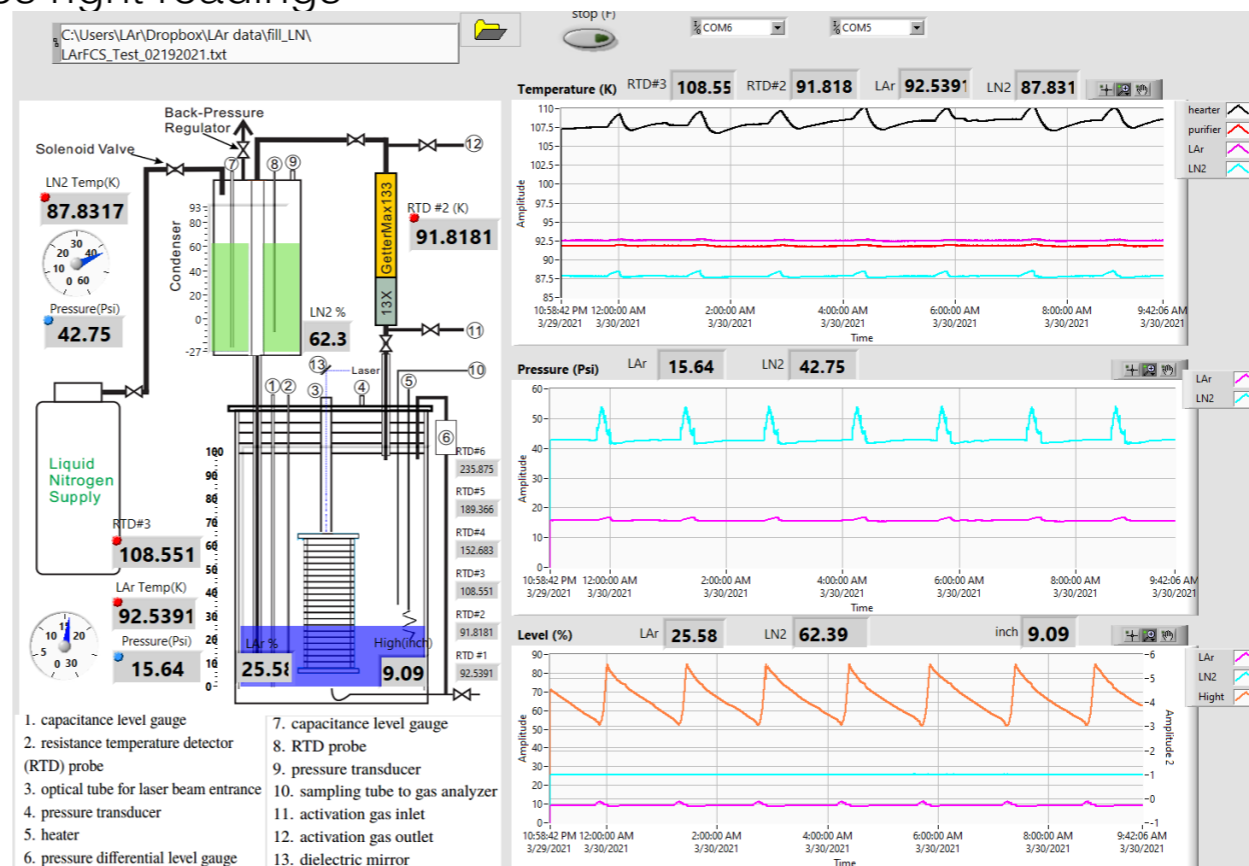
C:\Users\LAr\Dropbox\LAr data\fill_LN\LArFCS_Test_02192021.txt

stop (F)

COM6

COM5

Back-Pressure Regulator

Solenoid Valve

LN2 Temp(K)
87.8317

Pressure(Psi)
42.75

Condenser

93
80
60
40
20
0
-27

LN2 %
62.3

GetterMax133

13X

RTD #2 (K)
91.8181

⑦ ⑧ ⑨ ⑫ ⑪ ⑬ Laser ① ② ③ ④ ⑤ ⑩ ⑥

Liquid Nitrogen Supply

RTD#3
108.551

LAr Temp(K)
92.5391

Pressure(Psi)
15.64

LAr %
25.58

High(inch)
9.09

RTD#6
235.875
RTD#5
189.366
RTD#4
152.683
RTD#3
108.551
RTD#2
91.8181
RTD #1
92.5391

Temperature (K) RTD#3 108.55 RTD#2 91.818 LAr 92.5391 LN2 87.831

hearter
purifier
LAr
LN2

Amplitude

110
107.5
105
102.5
100
97.5
95
92.5
90
87.5
85

10:58:42 PM 3/29/2021 12:00:00 AM 3/30/2021 2:00:00 AM 3/30/2021 4:00:00 AM 3/30/2021 6:00:00 AM 3/30/2021 8:00:00 AM 3/30/2021 9:42:06 AM 3/30/2021

Time

Pressure (Psi) LAr 15.64 LN2 42.75

LAr
LN2

Level (%) LAr 25.58 LN2 62.39 inch 9.09

LAr
LN2
Hight

Amplitude 2

1. capacitance level gauge
2. resistance temperature detector (RTD) probe
3. optical tube for laser beam entrance
4. pressure transducer
5. heater
6. pressure differential level gauge
7. capacitance level gauge
8. RTD probe
9. pressure transducer
10. sampling tube to gas analyzer
11. activation gas inlet
12. activation gas outlet
13. dielectric mirror